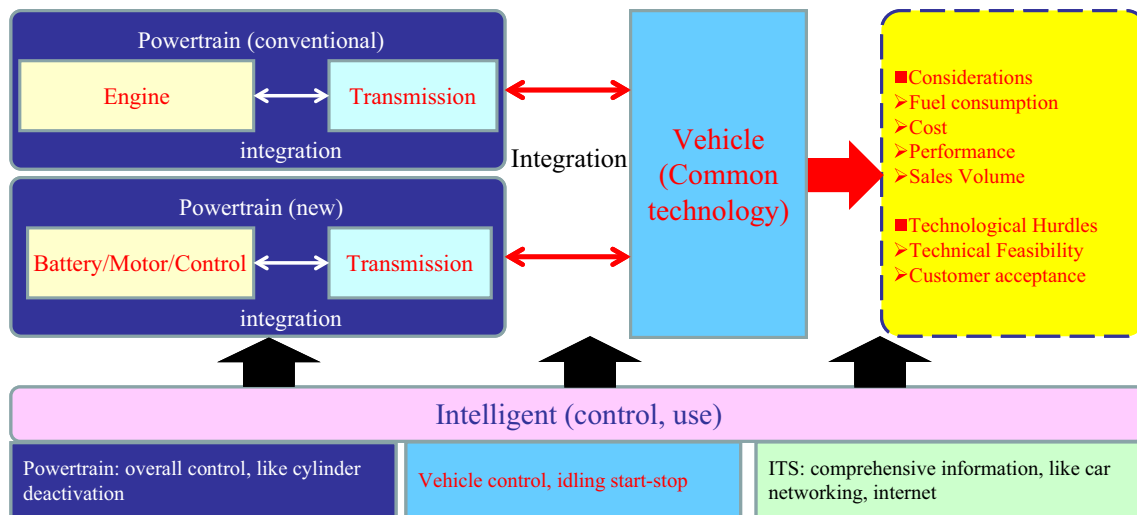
Powertrain (conventional)

Engine

Transmission

integration

Powertrain (new)

Battery/Motor/Control

Transmission

integration

Integration

Vehicle (Common technology)

■Considerations
➢Fuel consumption
➢Cost
➢Performance
➢Sales Volume

■Technological Hurdles
➢Technical Feasibility
➢Customer acceptance

Intelligent (control, use)

Powertrain: overall control, like cylinder deactivation

Vehicle control, idling start-stop

ITS: comprehensive information, like car networking, internet